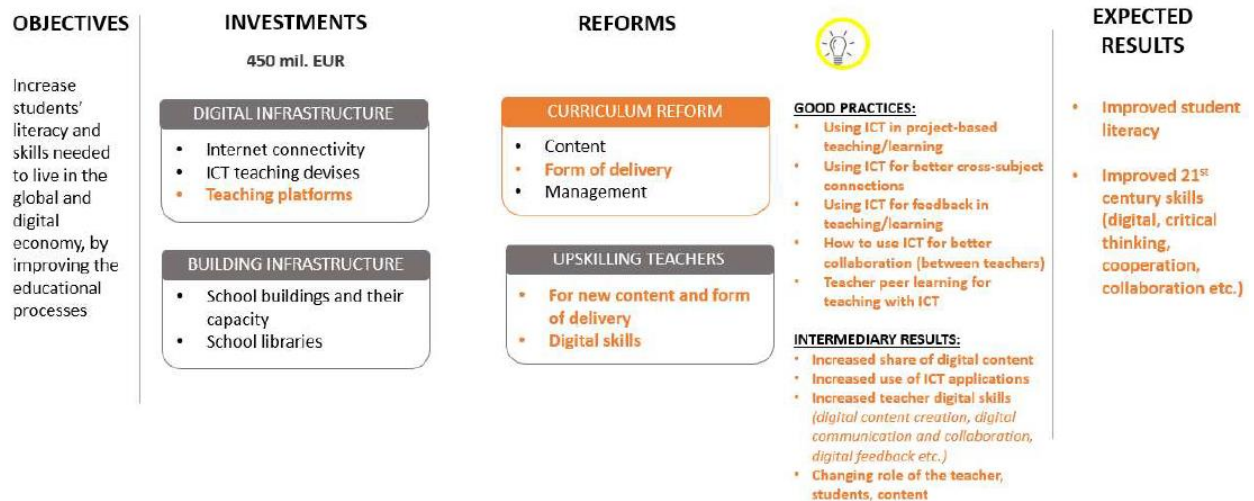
OBJECTIVES

Increase students' literacy and skills needed to live in the global and digital economy, by improving the educational processes

INVESTMENTS

450 mil. EUR

DIGITAL INFRASTRUCTURE

- Internet connectivity
- ICT teaching devises
- Teaching platforms

BUILDING INFRASTRUCTURE

- School buildings and their capacity
- School libraries

REFORMS

CURRICULUM REFORM

- Content
- Form of delivery
- Management

UPSKILLING TEACHERS

- For new content and form of delivery
- Digital skills

GOOD PRACTICES:

- Using ICT in project-based teaching/learning
- Using ICT for better cross-subject connections
- Using ICT for feedback in teaching/learning
- How to use ICT for better collaboration (between teachers)
- Teacher peer learning for teaching with ICT

INTERMEDIARY RESULTS:

- Increased share of digital content
- Increased use of ICT applications
- Increased teacher digital skills (digital content creation, digital communication and collaboration, digital feedback etc.)
- Changing role of the teacher, students, content

EXPECTED RESULTS

- Improved student literacy
- Improved 21$^{st}$ century skills (digital, critical thinking, cooperation, collaboration etc.)